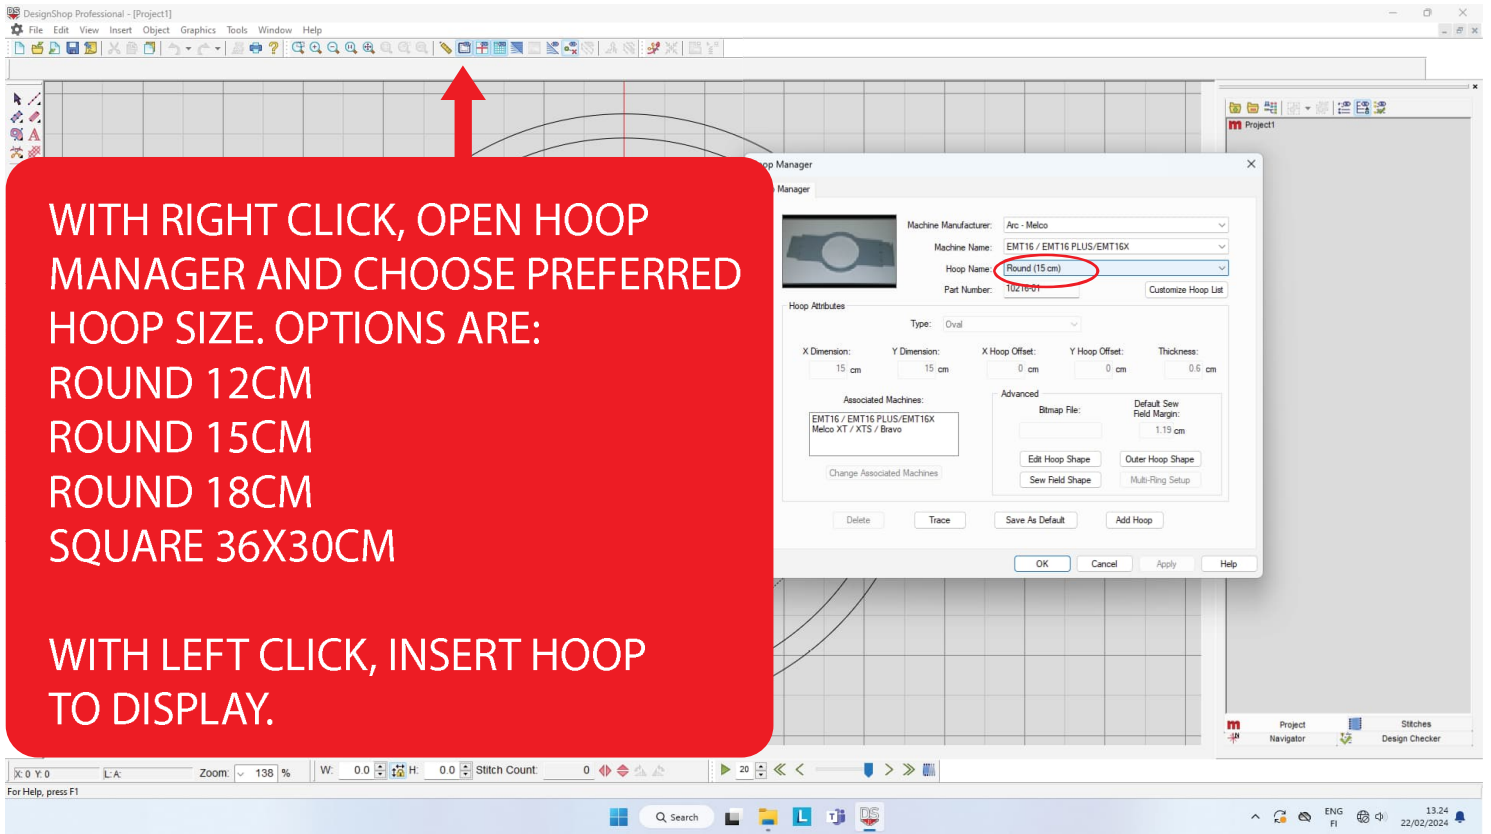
DesignShop Professional - [Project1]

File Edit View Insert Object Graphics Tools Window Help

Project1

op Manager

Manager

Machine Manufacturer: Arc - Melco

Machine Name: EMT16 / EMT16 PLUS/EMT16X

Hoop Name: Round (15 cm)

Part Number: 10216-01

Customize Hoop List

Hoop Attributes

Type: Oval

X Dimension: 15 cm

Y Dimension: 15 cm

X Hoop Offset: 0 cm

Y Hoop Offset: 0 cm

Thickness: 0.6 cm

Associated Machines:

EMT16 / EMT16 PLUS/EMT16X
Melco XT / XTS / Bravo

Change Associated Machines

Advanced

Bitmap File:

Default Sew Field Margin: 1.19 cm

Edit Hoop Shape

Outer Hoop Shape

Sew Field Shape

Multi-Ring Setup

Delete

Trace

Save As Default

Add Hoop

OK

Cancel

Apply

Help

WITH RIGHT CLICK, OPEN HOOP MANAGER AND CHOOSE PREFERRED HOOP SIZE. OPTIONS ARE:
ROUND 12CM
ROUND 15CM
ROUND 18CM
SQUARE 36X30CM

WITH LEFT CLICK, INSERT HOOP TO DISPLAY.

Project Navigator

Stitches Design Checker

X: 0 Y: 0

L: A:

Zoom: 138 %

W: 0.0

H: 0.0

Stitch Count: 0

20

For Help, press F1

Search

ENG FI

13.24 22/02/2024